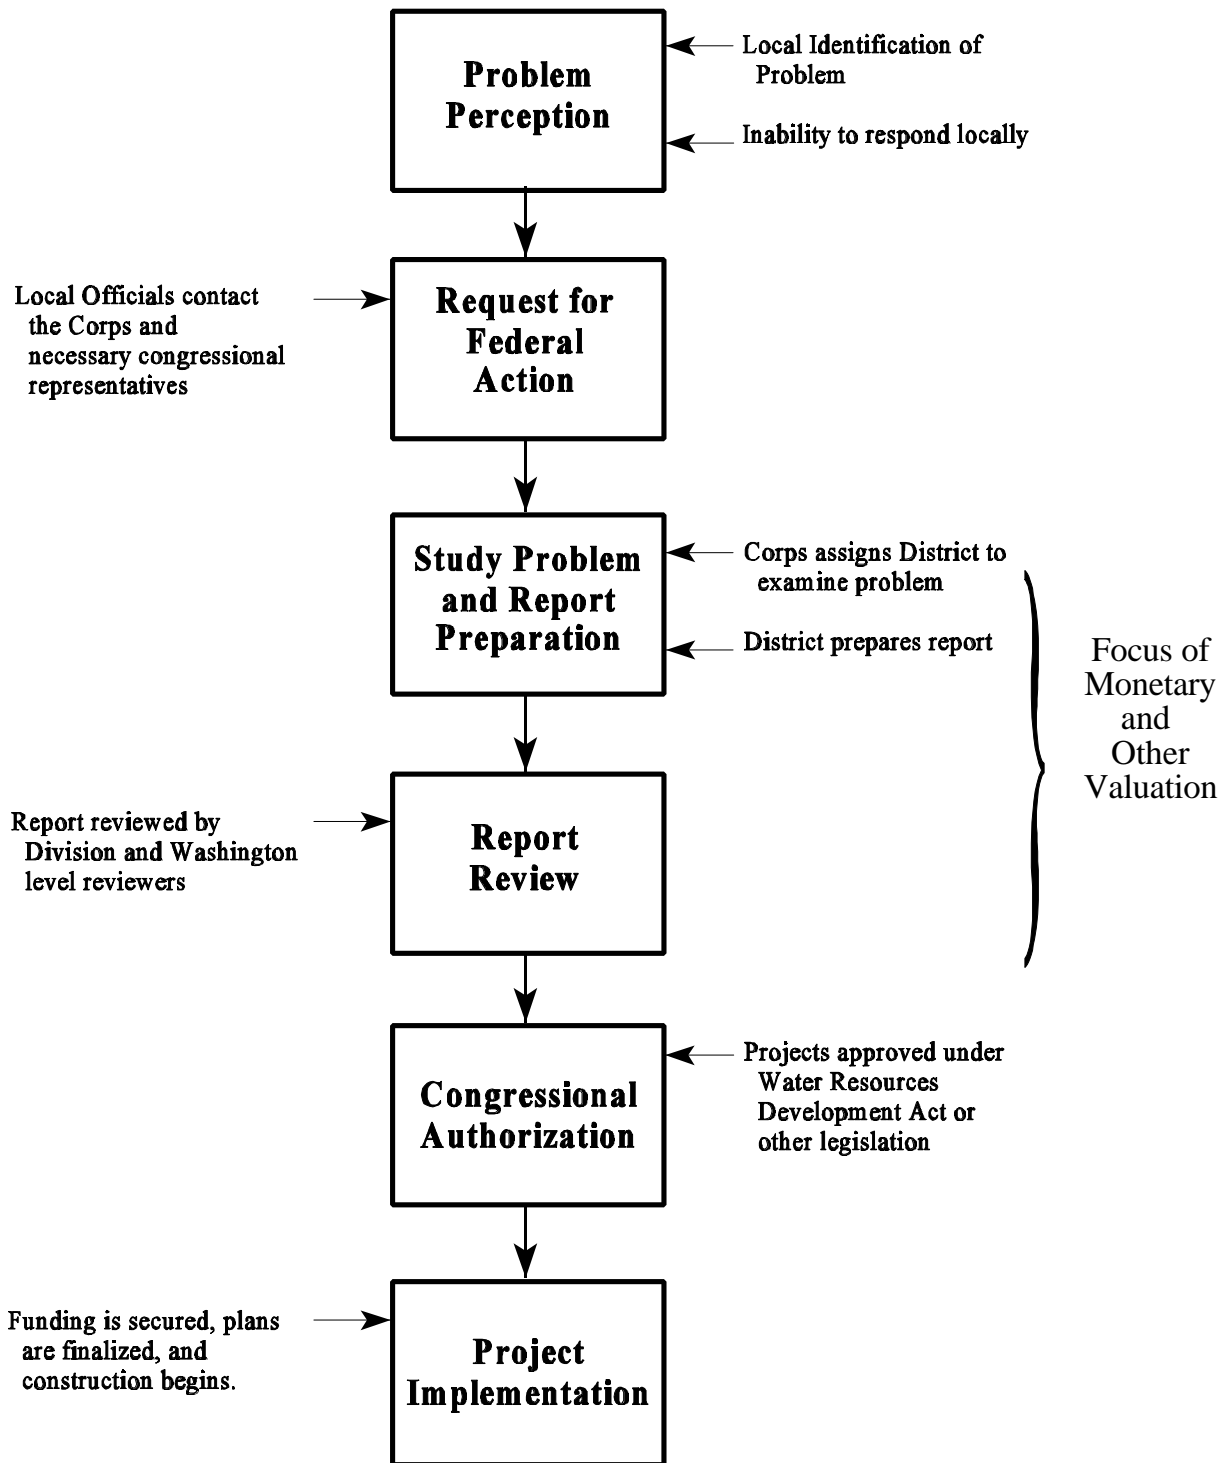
Problem Perception

Local Identification of Problem

Inability to respond locally

Local Officials contact the Corps and necessary congressional representatives

Request for Federal Action

Study Problem and Report Preparation

Corps assigns District to examine problem

District prepares report

Focus of Monetary and Other Valuation

Report reviewed by Division and Washington level reviewers

Report Review

Congressional Authorization

Projects approved under Water Resources Development Act or other legislation

Funding is secured, plans are finalized, and construction begins.

Project Implementation